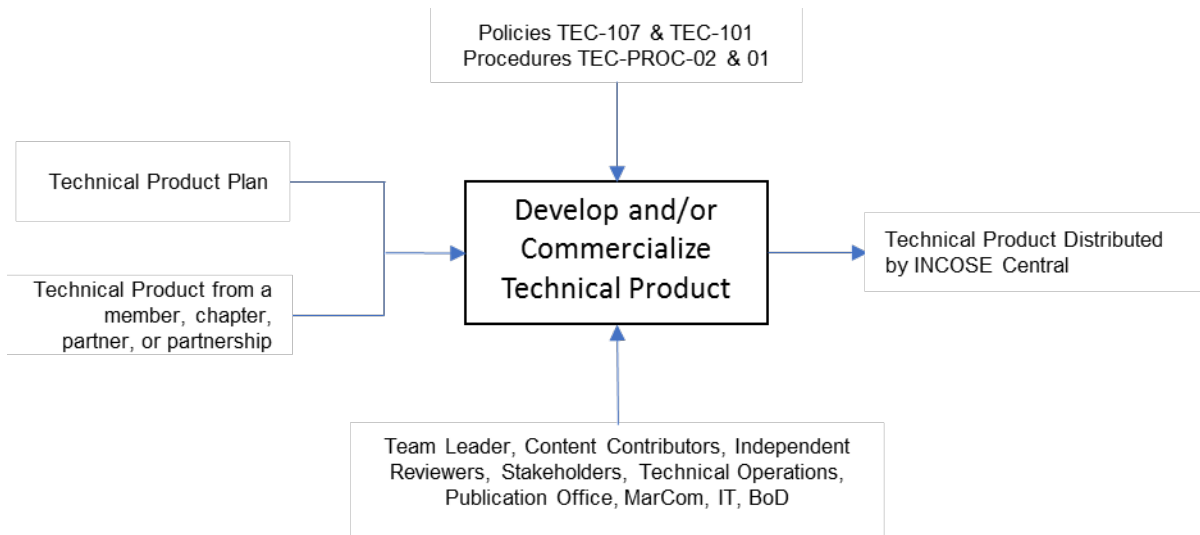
Policies TEC-107 & TEC-101
Procedures TEC-PROC-02 & 01

Technical Product Plan

Technical Product from a member, chapter, partner, or partnership

Develop and/or Commercialize Technical Product

Technical Product Distributed by INCOSE Central

Team Leader, Content Contributors, Independent Reviewers, Stakeholders, Technical Operations, Publication Office, MarCom, IT, BoD